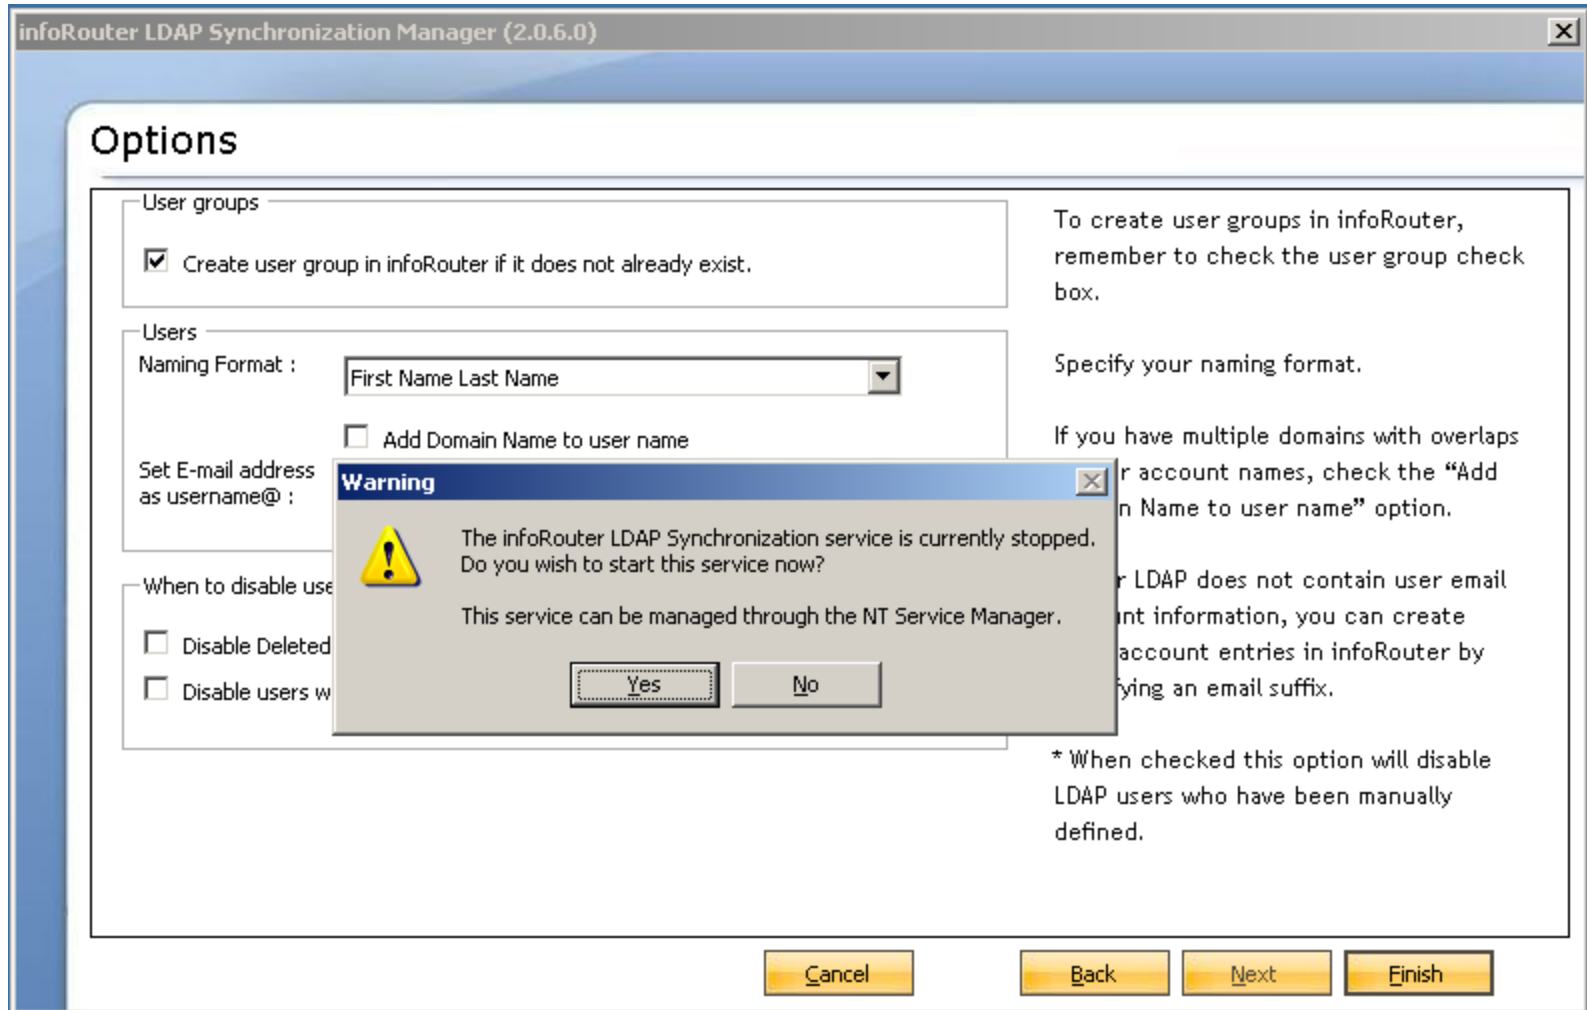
infoRouter LDAP Synchronization Manager (2.0.6.0)

Options

User groups

Create user group in infoRouter if it does not already exist.

Users

Naming Format :

First Name Last Name

Add Domain Name to user name

Set E-mail address as username@ :

When to disable use

Disable Deleted

Disable users w

To create user groups in infoRouter, remember to check the user group check box.

Specify your naming format.

If you have multiple domains with overlaps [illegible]r account names, check the "Add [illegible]n Name to user name" option.

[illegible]r LDAP does not contain user email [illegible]nt information, you can create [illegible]account entries in infoRouter by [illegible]ying an email suffix.

* When checked this option will disable LDAP users who have been manually defined.

Warning

The infoRouter LDAP Synchronization service is currently stopped. Do you wish to start this service now?

This service can be managed through the NT Service Manager.

Yes

No

Cancel

Back

Next

Finish